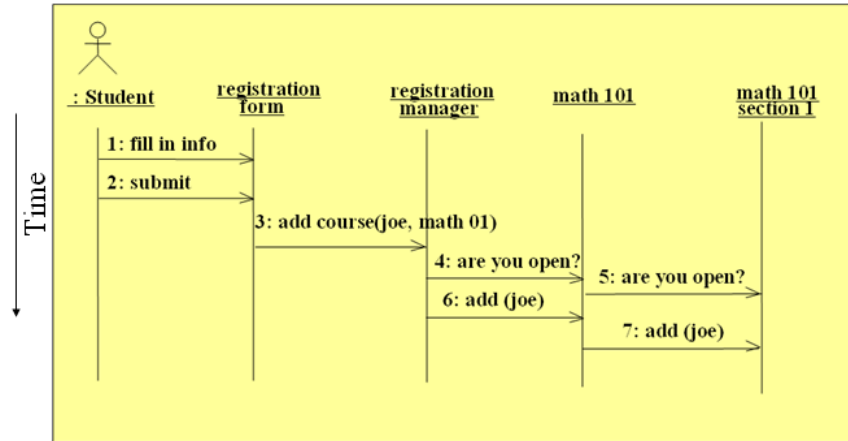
: Student

registration form

registration manager

math 101

math 101 section 1

Time

1: fill in info

2: submit

3: add course(joe, math 01)

4: are you open?

5: are you open?

6: add (joe)

7: add (joe)